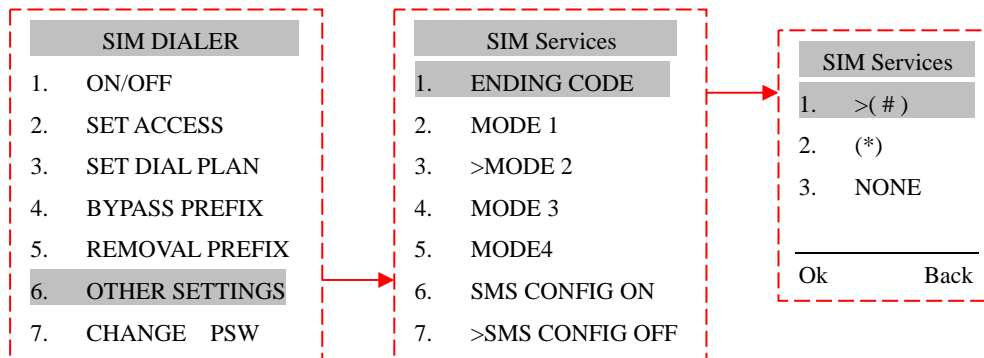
SIM DIALER

1. ON/OFF
2. SET ACCESS
3. SET DIAL PLAN
4. BYPASS PREFIX
5. REMOVAL PREFIX
6. OTHER SETTINGS
7. CHANGE PSW

SIM Services

1. ENDING CODE
2. MODE 1
3. >MODE 2
4. MODE 3
5. MODE4
6. SMS CONFIG ON
7. >SMS CONFIG OFF

SIM Services

1. >( # )
2. (*)
3. NONE

Ok Back